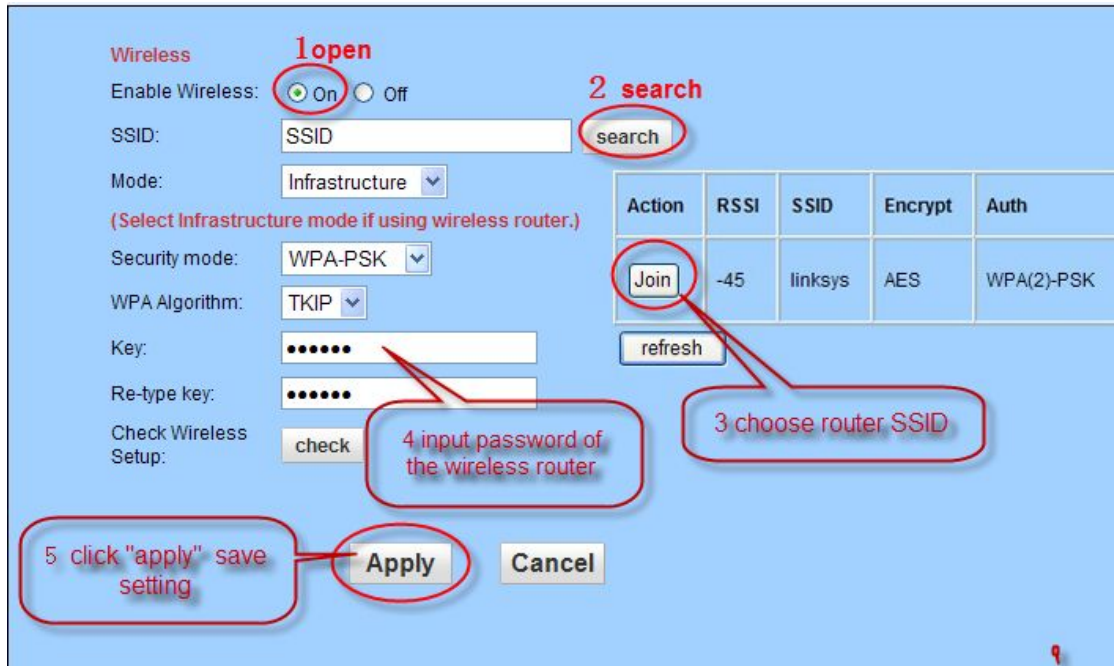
Wireless

1open

Enable Wireless: On Off

2 search

SSID: SSID search

Mode: Infrastructure

(Select Infrastructure mode if using wireless router.)

| Action | RSSI | SSID | Encrypt | Auth |
|---|---|---|---|---|
| Join | -45 | linksys | AES | WPA(2)-PSK |

refresh

Security mode: WPA-PSK

WPA Algorithm: TKIP

Key: ••••••

Re-type key: ••••••

Check Wireless Setup: check

4 input password of the wireless router

3 choose router SSID

5 click "apply" save setting

Apply

Cancel